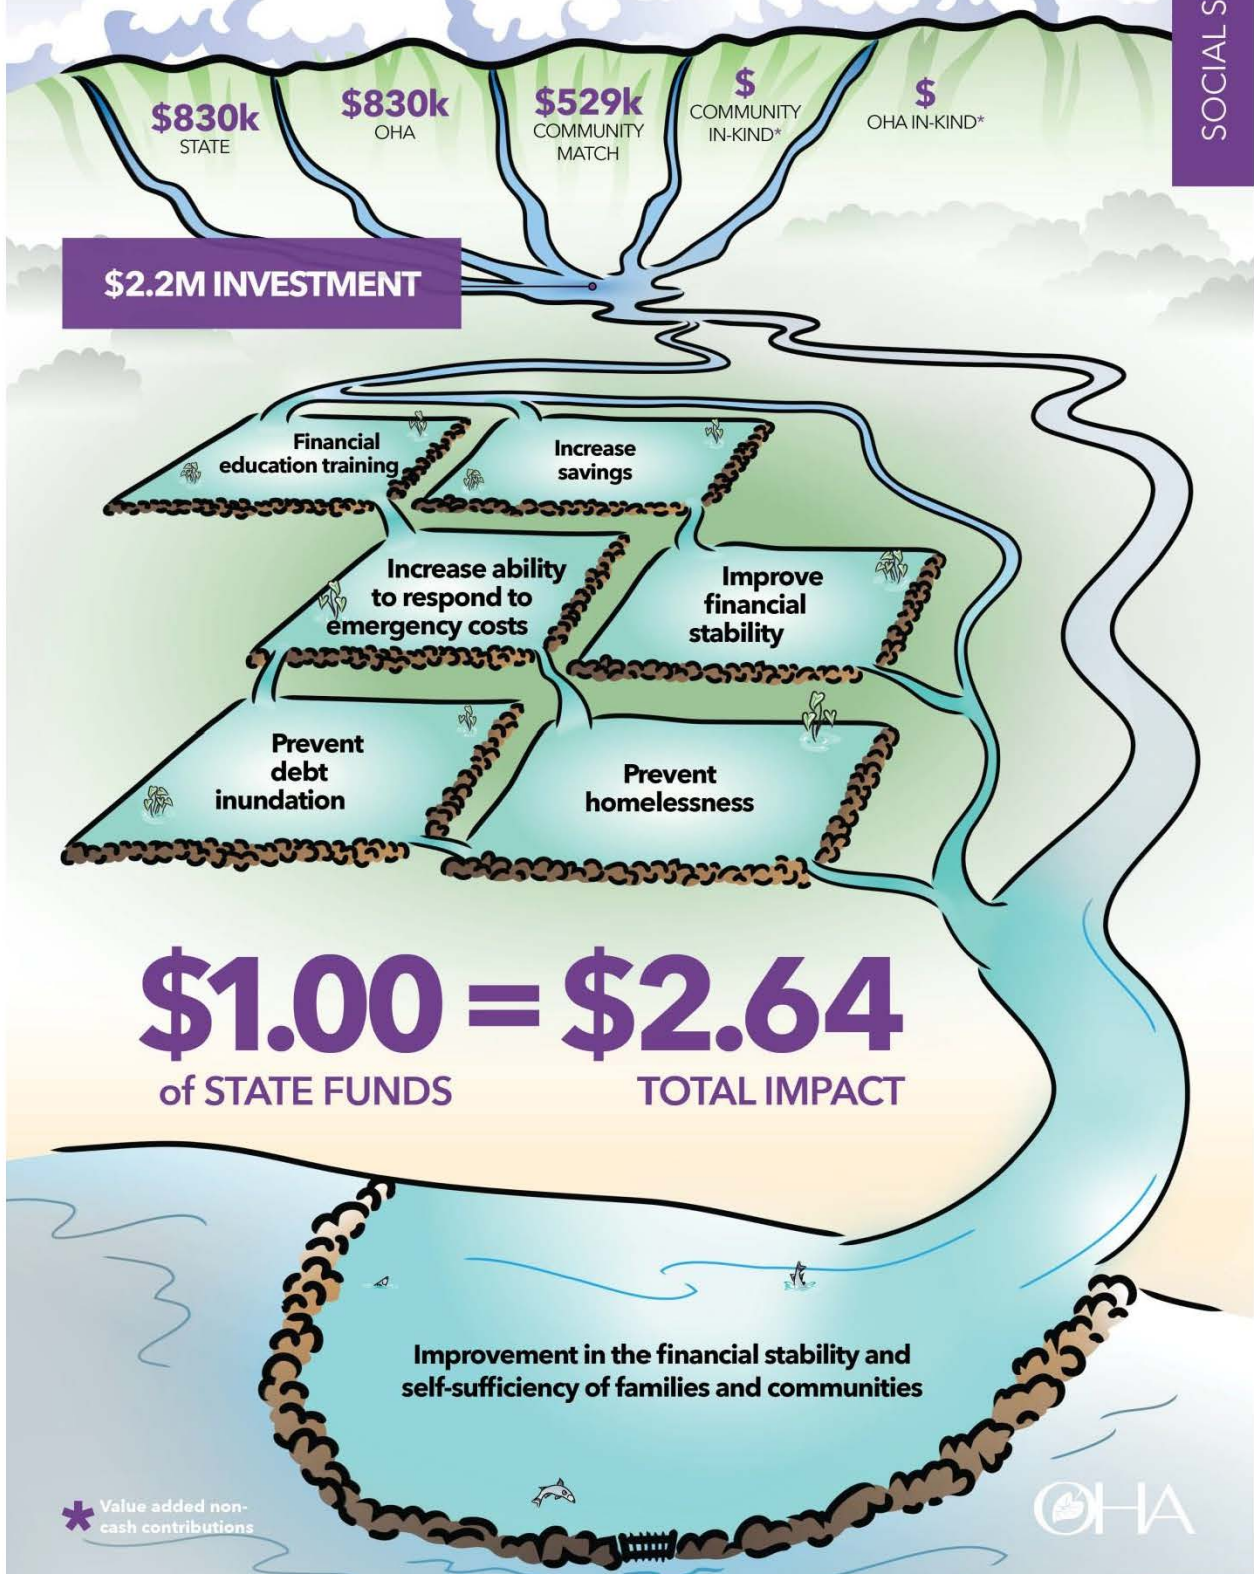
SOCIAL S

$830k
STATE

$830k
OHA

$529k
COMMUNITY MATCH

$
COMMUNITY IN-KIND*

$
OHA IN-KIND*

$2.2M INVESTMENT

Financial education training

Increase savings

Increase ability to respond to emergency costs

Improve financial stability

Prevent debt inundation

Prevent homelessness

$1.00 = $2.64
of STATE FUNDS
TOTAL IMPACT

Improvement in the financial stability and self-sufficiency of families and communities

* Value added non-cash contributions

OHA